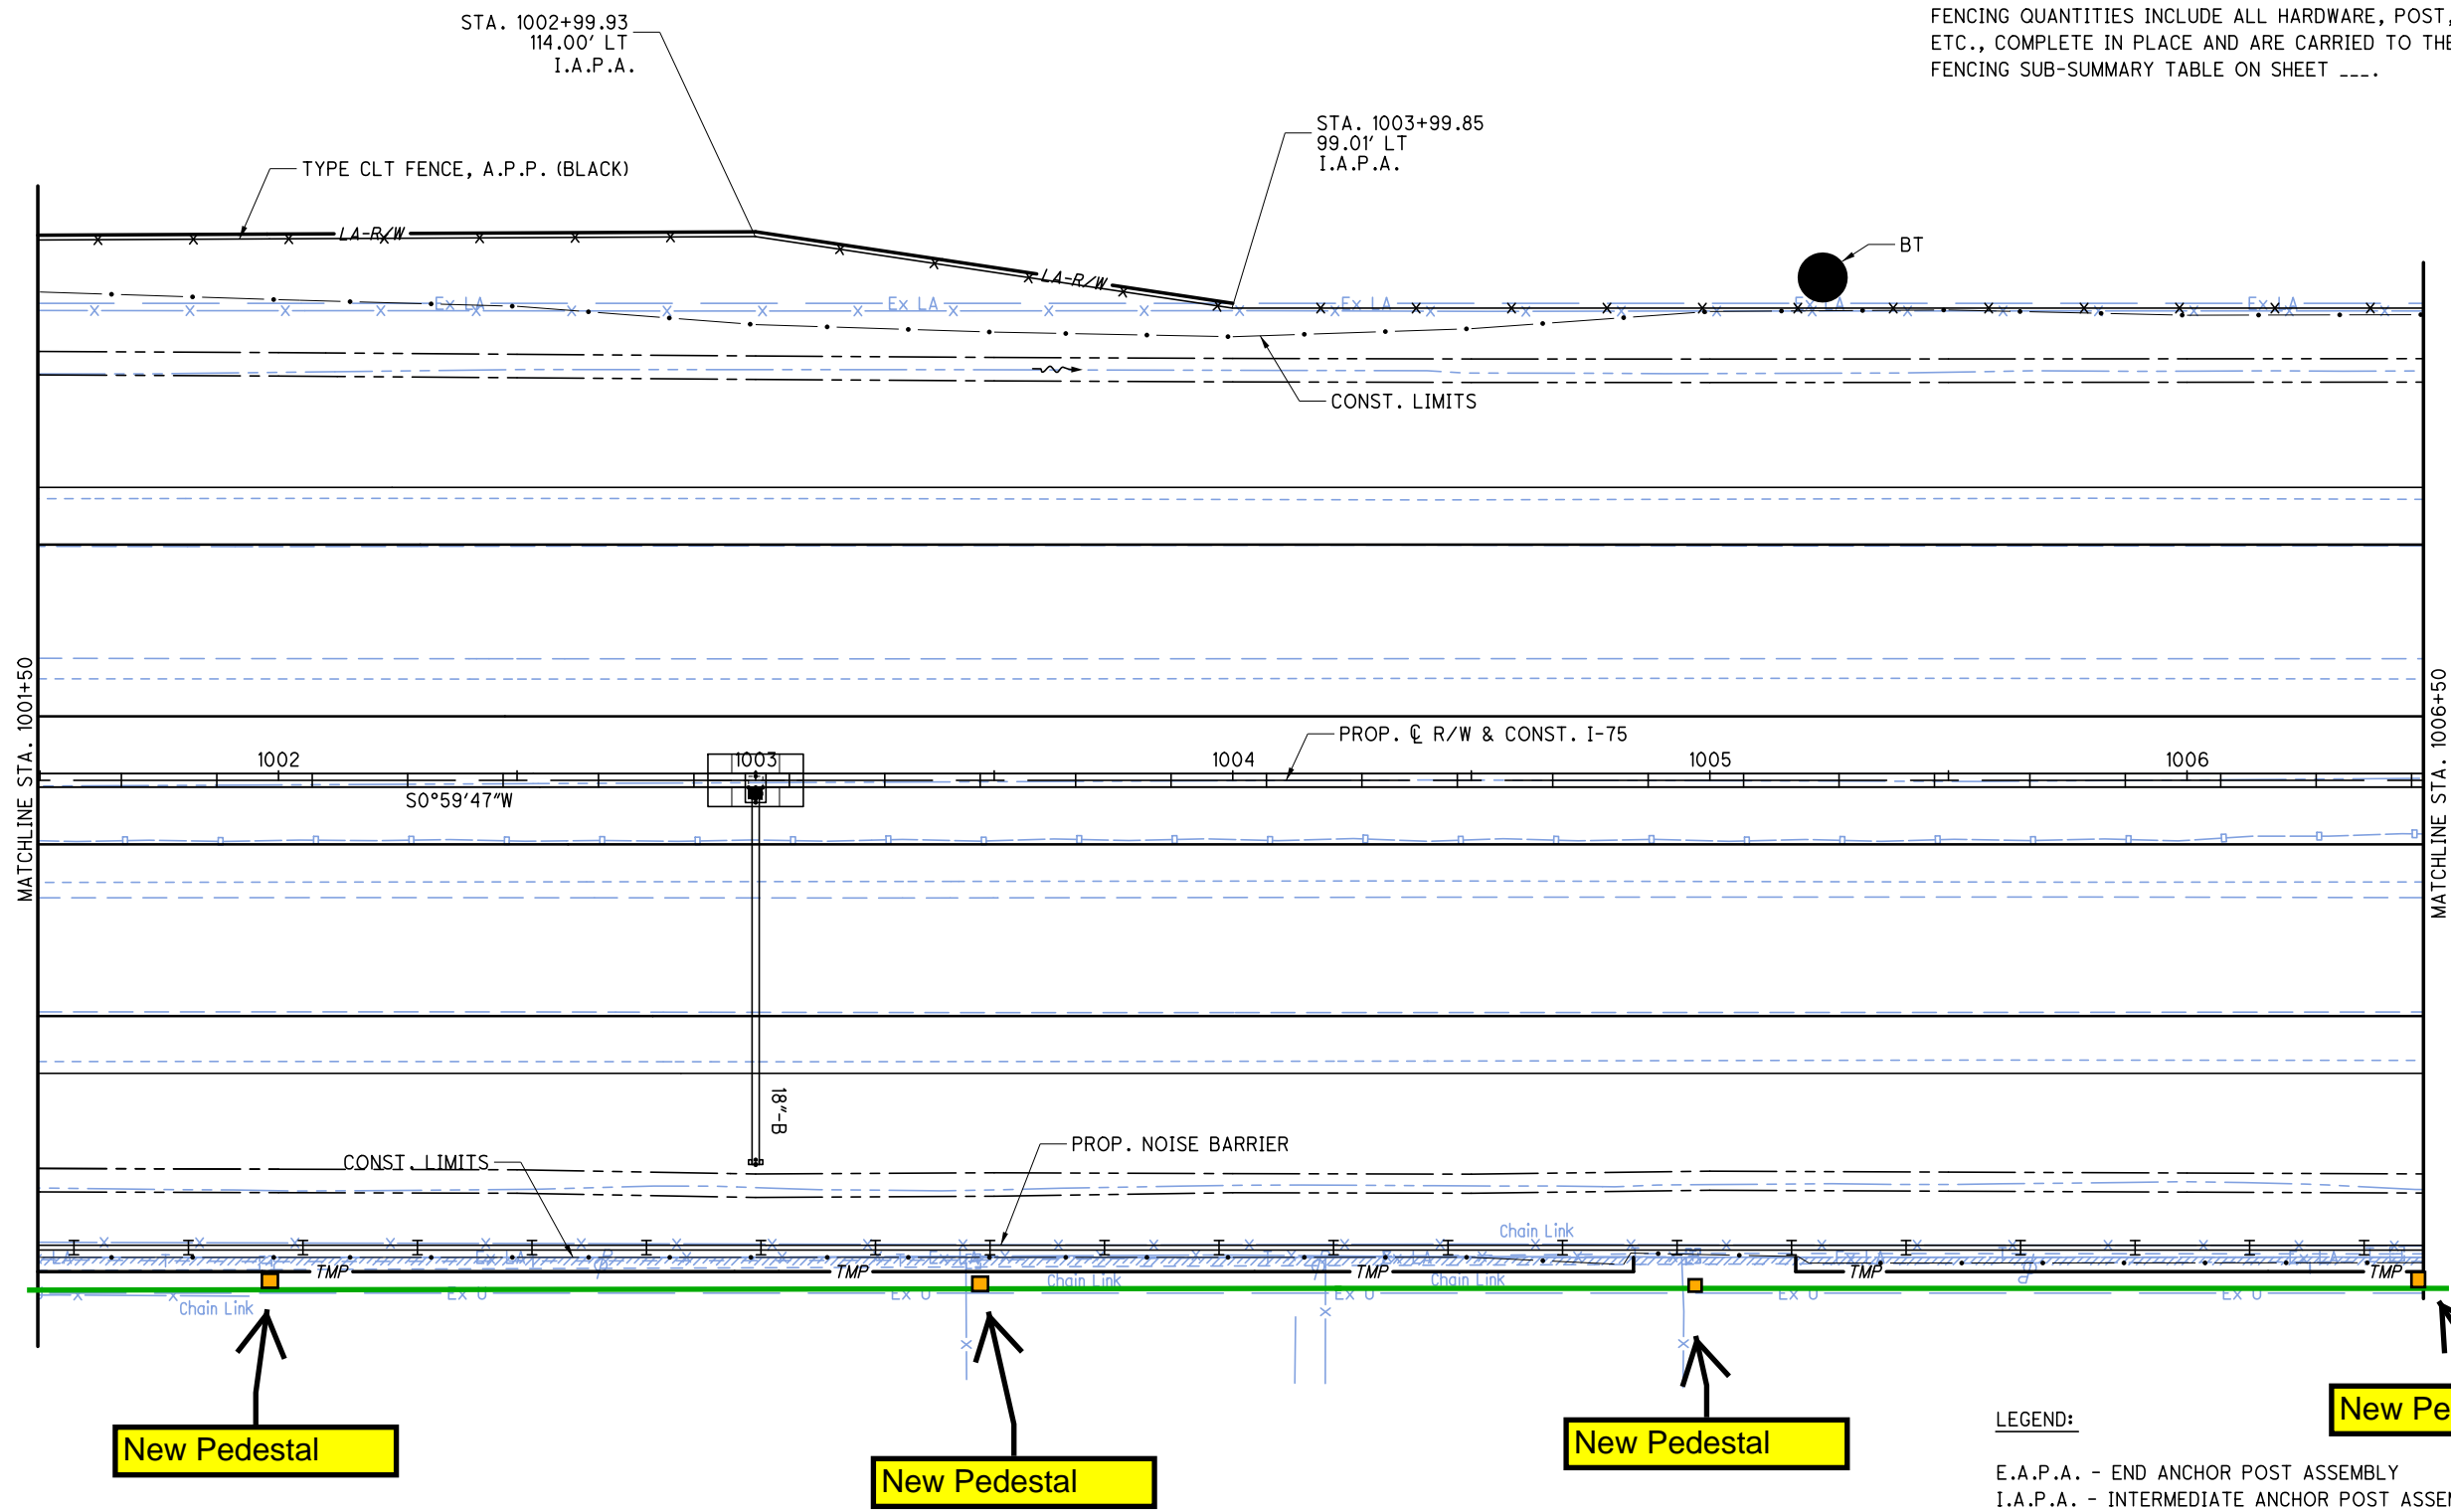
STA. 1002+99.93
114.00' LT
I.A.P.A.

FENCING QUANTITIES INCLUDE ALL HARDWARE, POST, ETC., COMPLETE IN PLACE AND ARE CARRIED TO THE FENCING SUB-SUMMARY TABLE ON SHEET ____.

STA. 1003+99.85
99.01' LT
I.A.P.A.

TYPE CLT FENCE, A.P.P. (BLACK)

LA-R/W

LA-R/W

BT

Ex LA

Ex LA

Ex LA

Ex LA

CONST. LIMITS

MATCHLINE STA. 1001+50

MATCHLINE STA. 1006+50

PROP. ℄ R/W & CONST. I-75

1002

1003

1004

1005

1006

S0°59'47"W

18"-B

PROP. NOISE BARRIER

CONST. LIMITS

Chain Link

TMP

TMP

TMP

TMP

TMP

Chain Link

Chain Link

Chain Link

Ex U

Ex U

Ex U

Ex U

Ex U

New Pedestal

New Pedestal

New Pedestal

New Pe

LEGEND:

E.A.P.A. - END ANCHOR POST ASSEMBLY
I.A.P.A. - INTERMEDIATE ANCHOR POST ASSE